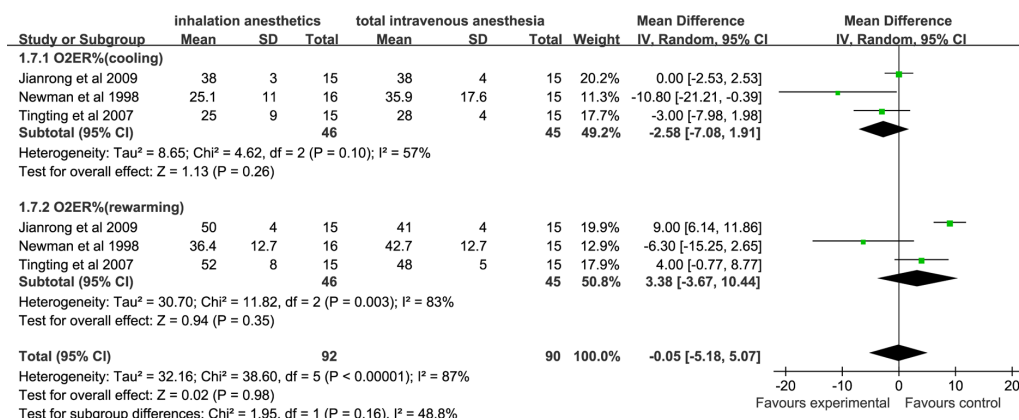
| Study or Subgroup | inhalation anesthetics Mean | SD | Total | total intravenous anesthesia Mean | SD | Total | Weight | Mean Difference IV, Random, 95% CI | Mean Difference IV, Random, 95% CI |
|---|---|---|---|---|---|---|---|---|---|
| **1.7.1 O2ER%(cooling)** | | | | | | | | | |
| Jianrong et al 2009 | 38 | 3 | 15 | 38 | 4 | 15 | 20.2% | 0.00 [-2.53, 2.53] | |
| Newman et al 1998 | 25.1 | 11 | 16 | 35.9 | 17.6 | 15 | 11.3% | -10.80 [-21.21, -0.39] | |
| Tingting et al 2007 | 25 | 9 | 15 | 28 | 4 | 15 | 17.7% | -3.00 [-7.98, 1.98] | |
| **Subtotal (95% CI)** | | | **46** | | | **45** | **49.2%** | **-2.58 [-7.08, 1.91]** | |
| Heterogeneity: Tau² = 8.65; Chi² = 4.62, df = 2 (P = 0.10); I² = 57% | | | | | | | | | |
| Test for overall effect: Z = 1.13 (P = 0.26) | | | | | | | | | |
| **1.7.2 O2ER%(rewarming)** | | | | | | | | | |
| Jianrong et al 2009 | 50 | 4 | 15 | 41 | 4 | 15 | 19.9% | 9.00 [6.14, 11.86] | |
| Newman et al 1998 | 36.4 | 12.7 | 16 | 42.7 | 12.7 | 15 | 12.9% | -6.30 [-15.25, 2.65] | |
| Tingting et al 2007 | 52 | 8 | 15 | 48 | 5 | 15 | 17.9% | 4.00 [-0.77, 8.77] | |
| **Subtotal (95% CI)** | | | **46** | | | **45** | **50.8%** | **3.38 [-3.67, 10.44]** | |
| Heterogeneity: Tau² = 30.70; Chi² = 11.82, df = 2 (P = 0.003); I² = 83% | | | | | | | | | |
| Test for overall effect: Z = 0.94 (P = 0.35) | | | | | | | | | |
| **Total (95% CI)** | | | **92** | | | **90** | **100.0%** | **-0.05 [-5.18, 5.07]** | |
| Heterogeneity: Tau² = 32.16; Chi² = 38.60, df = 5 (P < 0.00001); I² = 87% | | | | | | | | | |
| Test for overall effect: Z = 0.02 (P = 0.98) | | | | | | | | | |
| Test for subgroup differences: Chi² = 1.95, df = 1 (P = 0.16), I² = 48.8% | | | | | | | | | |

-20 -10 0 10 20
Favours experimental Favours control